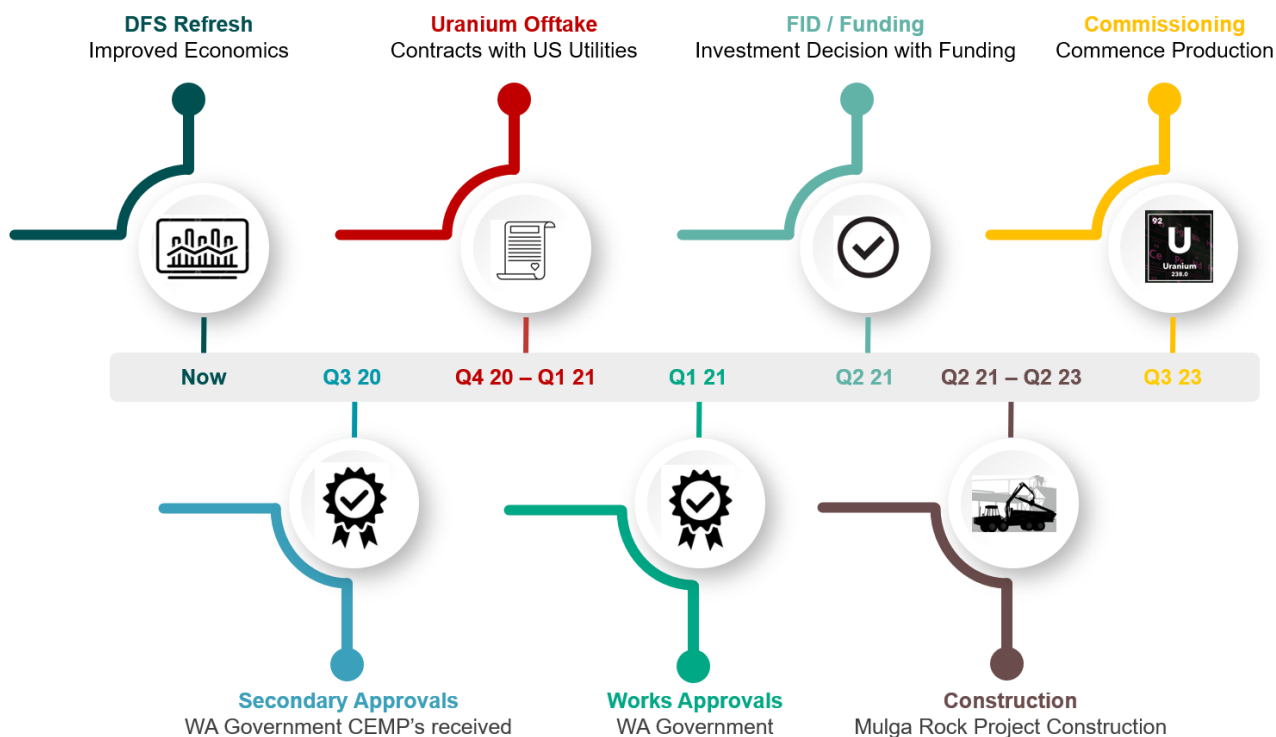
DFS Refresh
Improved Economics

Uranium Offtake
Contracts with US Utilities

FID / Funding
Investment Decision with Funding

Commissioning
Commence Production

92
U
Uranium
238.0

Now
Q3 20
Q4 20 – Q1 21
Q1 21
Q2 21
Q2 21 – Q2 23
Q3 23

Secondary Approvals
WA Government CEMP's received

Works Approvals
WA Government

Construction
Mulga Rock Project Construction